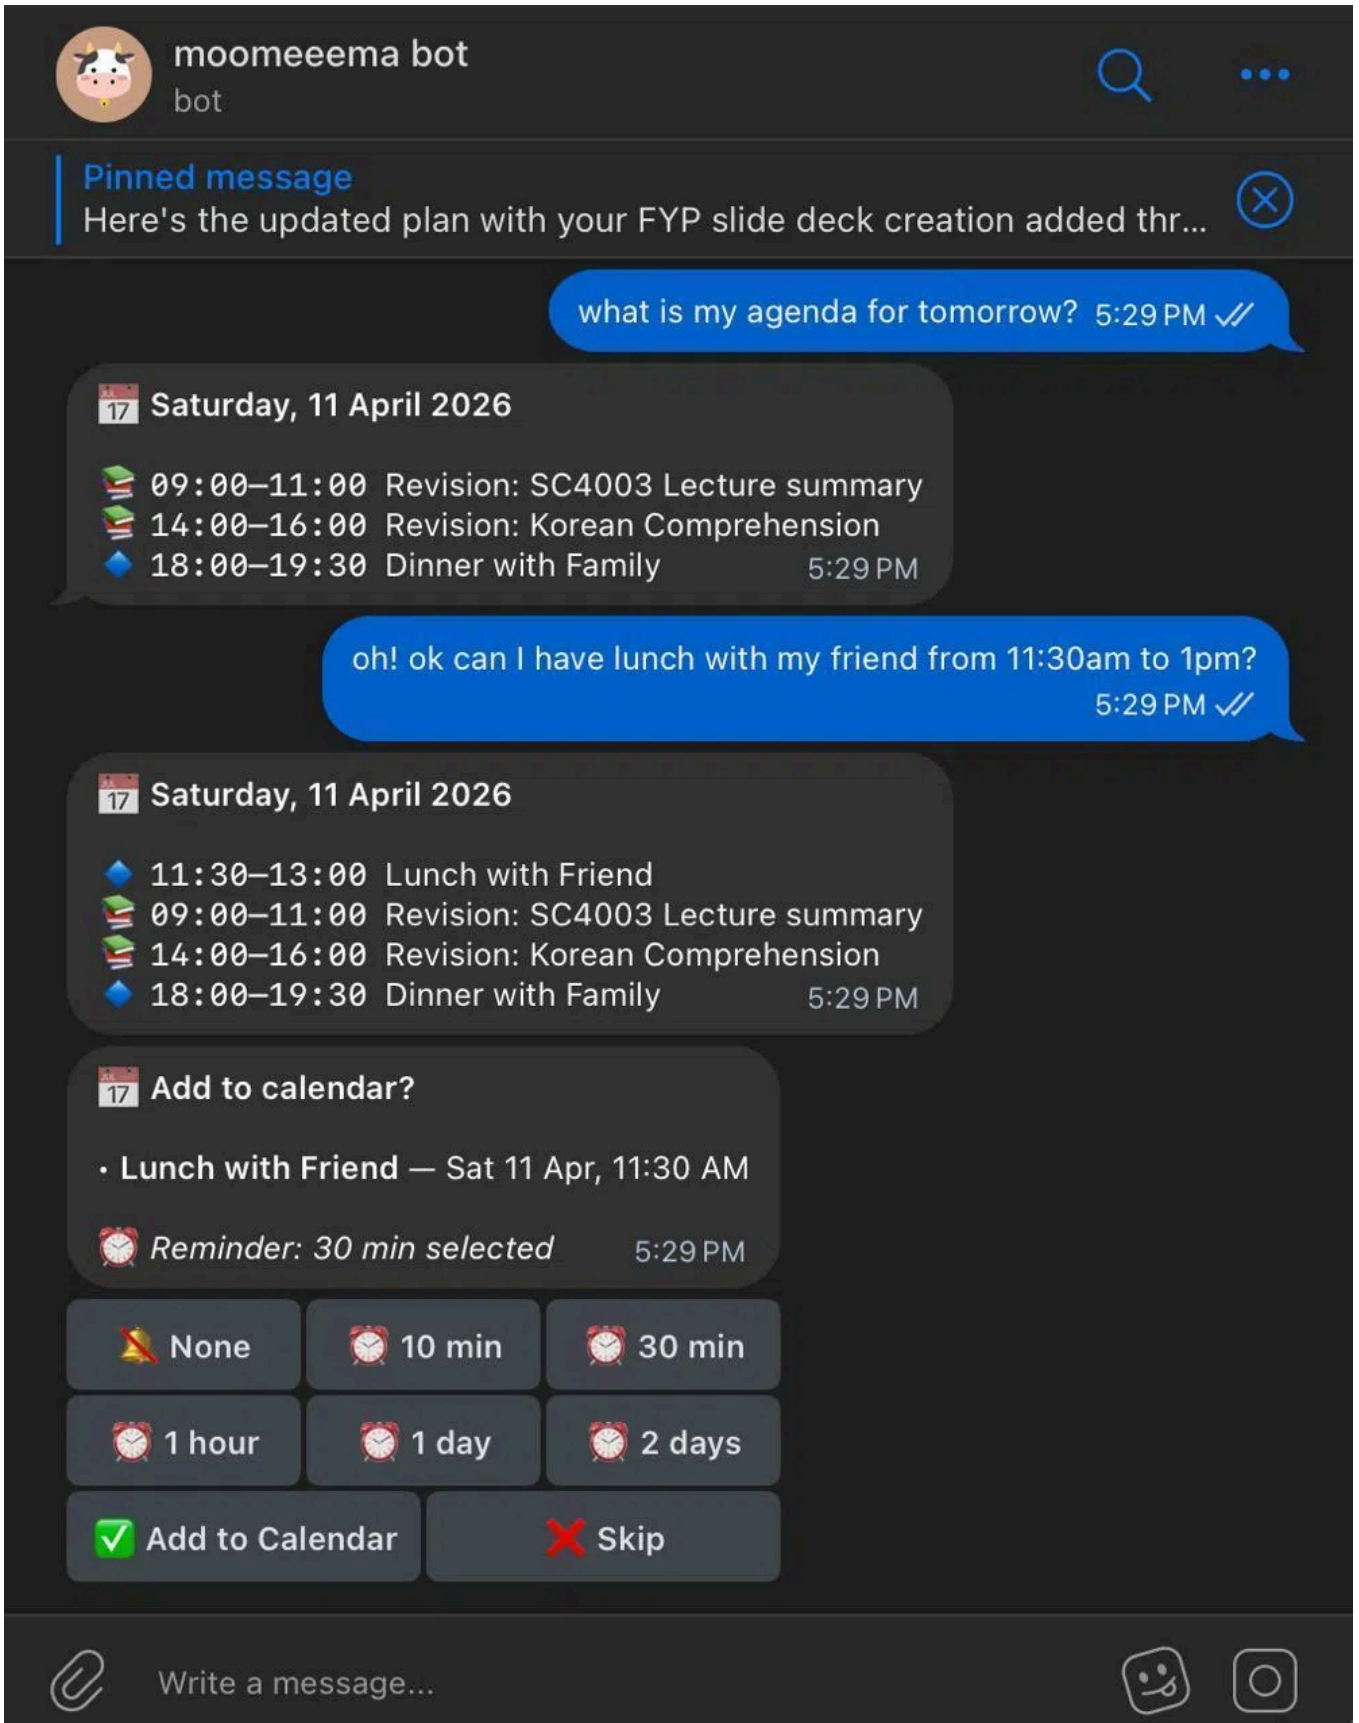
moomeeema bot
bot

Pinned message
Here's the updated plan with your FYP slide deck creation added thr...

what is my agenda for tomorrow? 5:29 PM

17 Saturday, 11 April 2026

09:00–11:00 Revision: SC4003 Lecture summary
14:00–16:00 Revision: Korean Comprehension
18:00–19:30 Dinner with Family 5:29 PM

oh! ok can I have lunch with my friend from 11:30am to 1pm? 5:29 PM

17 Saturday, 11 April 2026

11:30–13:00 Lunch with Friend
09:00–11:00 Revision: SC4003 Lecture summary
14:00–16:00 Revision: Korean Comprehension
18:00–19:30 Dinner with Family 5:29 PM

17 Add to calendar?

• Lunch with Friend — Sat 11 Apr, 11:30 AM

*Reminder: 30 min selected* 5:29 PM

None | 10 min | 30 min
1 hour | 1 day | 2 days
Add to Calendar | Skip

Write a message...